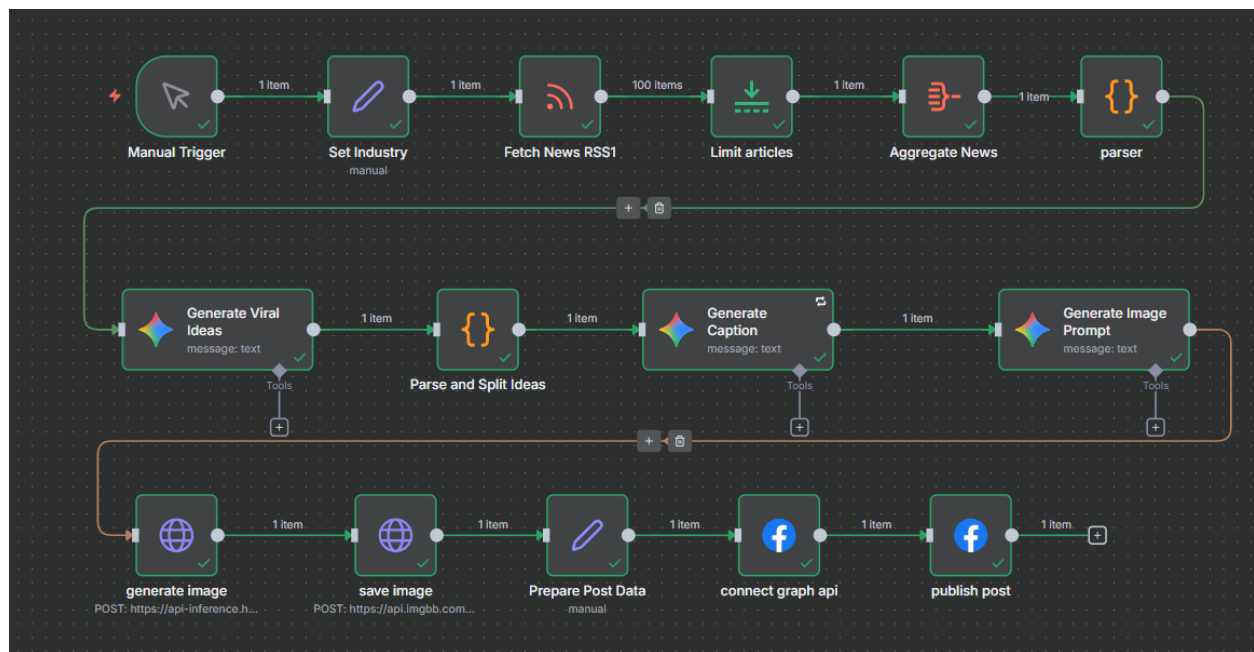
Manual Trigger
1 item
Set Industry
manual
1 item
Fetch News RSS1
100 items
Limit articles
1 item
Aggregate News
1 item
parser

+

Generate Viral Ideas
message: text
Tools
+
1 item
Parse and Split Ideas
1 item
Generate Caption
message: text
Tools
+
1 item
Generate Image Prompt
message: text
Tools
+

+

generate image
POST: https://api-inference.h...
1 item
save image
POST: https://api.imgbb.com....
1 item
Prepare Post Data
manual
1 item
connect graph api
1 item
publish post
1 item
+